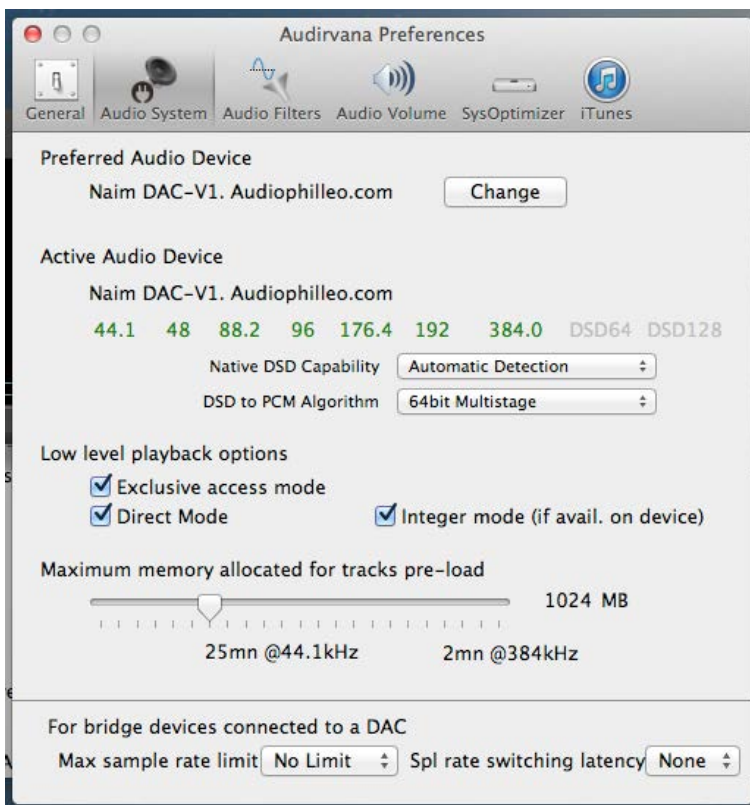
Audirvana Preferences

General Audio System Audio Filters Audio Volume SysOptimizer iTunes

Preferred Audio Device

Naim DAC-V1. Audiophilleo.com Change

Active Audio Device

Naim DAC-V1. Audiophilleo.com

44.1 48 88.2 96 176.4 192 384.0 DSD64 DSD128

Native DSD Capability Automatic Detection

DSD to PCM Algorithm 64bit Multistage

Low level playback options

Exclusive access mode

Direct Mode

Integer mode (if avail. on device)

Maximum memory allocated for tracks pre-load

1024 MB

25mn @44.1kHz 2mn @384kHz

For bridge devices connected to a DAC

Max sample rate limit No Limit Spl rate switching latency None